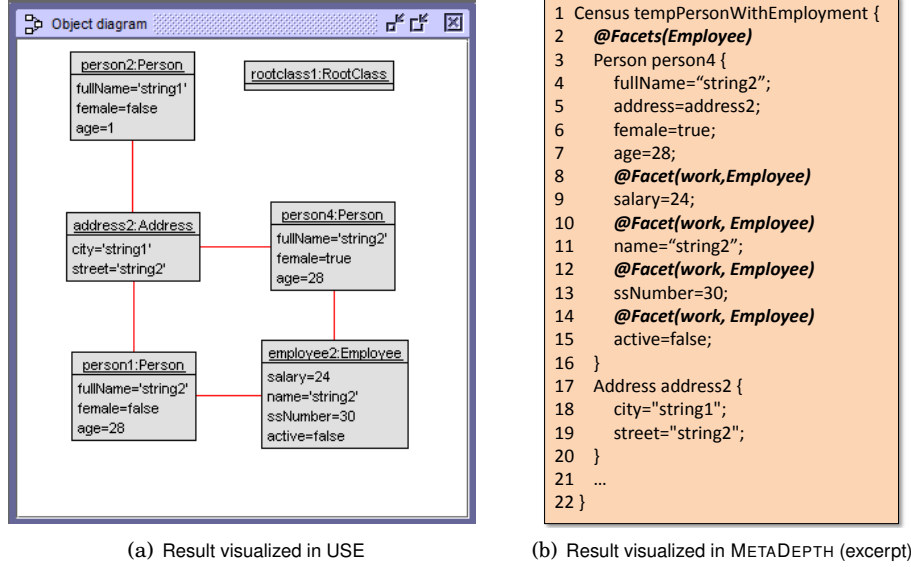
Object diagram

person2:Person
fullName='string1'
female=false
age=1

rootclass1:RootClass

address2:Address
city='string1'
street='string2'

person4:Person
fullName='string2'
female=true
age=28

person1:Person
fullName='string2'
female=false
age=28

employee2:Employee
salary=24
name='string2'
ssNumber=30
active=false

(a) Result visualized in USE

1 Census tempPersonWithEmployment {
2 ***@Facets(Employee)***
3 Person person4 {
4 fullName="string2";
5 address=address2;
6 female=true;
7 age=28;
8 ***@Facet(work,Employee)***
9 salary=24;
10 ***@Facet(work, Employee)***
11 name="string2";
12 ***@Facet(work, Employee)***
13 ssNumber=30;
14 ***@Facet(work, Employee)***
15 active=false;
16 }
17 Address address2 {
18 city="string1";
19 street="string2";
20 }
21 …
22 }

(b) Result visualized in METADEPTH (excerpt)